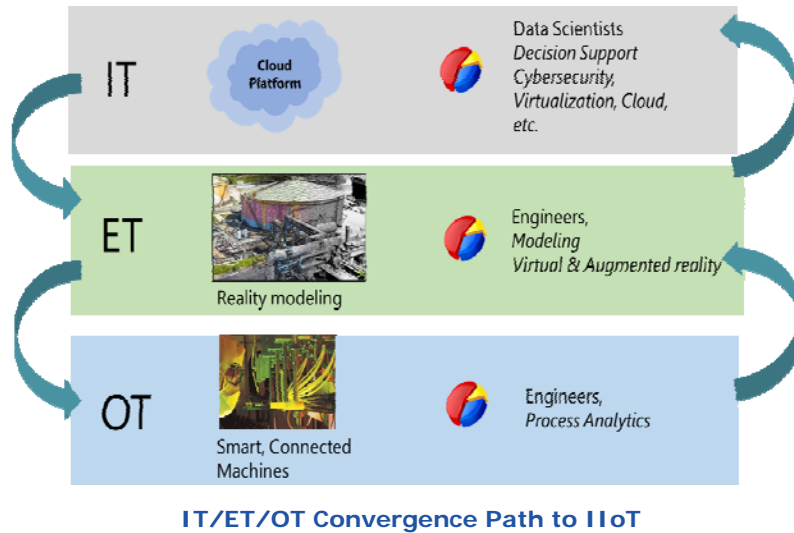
IT

Cloud Platform

Data Scientists
*Decision Support*
*Cybersecurity,*
*Virtualization, Cloud,*
*etc.*

ET

Reality modeling

Engineers,
*Modeling*
*Virtual & Augmented reality*

OT

Smart, Connected Machines

Engineers,
*Process Analytics*

IT/ET/OT Convergence Path to IIoT